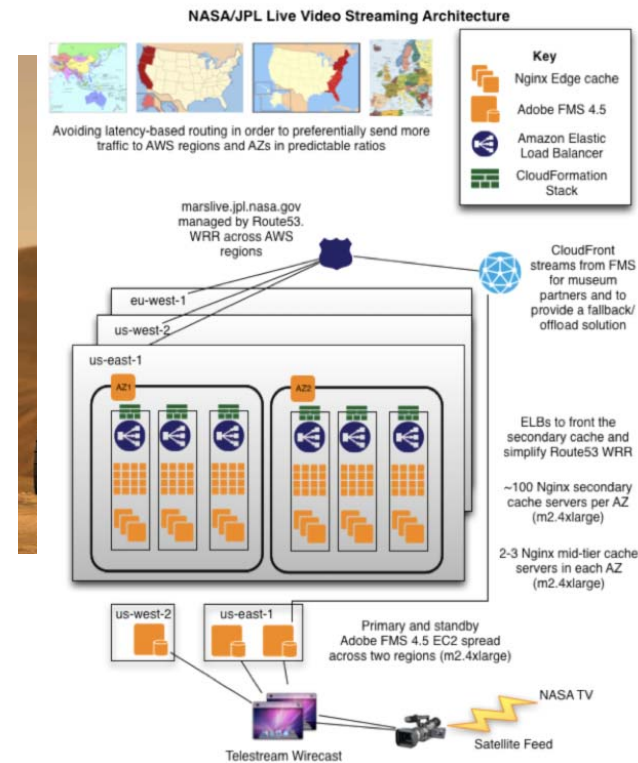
NASA/JPL Live Video Streaming Architecture

Avoiding latency-based routing in order to preferentially send more traffic to AWS regions and AZs in predictable ratios

Key

Nginx Edge cache

Adobe FMS 4.5

Amazon Elastic Load Balancer

CloudFormation Stack

marslive.jpl.nasa.gov managed by Route53. WRR across AWS regions

CloudFront streams from FMS for museum partners and to provide a fallback/ offload solution

eu-west-1

us-west-2

us-east-1

AZ1

AZ2

ELBs to front the secondary cache and simplify Route53 WRR

~100 Nginx secondary cache servers per AZ (m2.4xlarge)

2-3 Nginx mid-tier cache servers in each AZ (m2.4xlarge)

us-west-2

us-east-1

Primary and standby Adobe FMS 4.5 EC2 spread across two regions (m2.4xlarge)

NASA TV

Telestream Wirecast

Satellite Feed